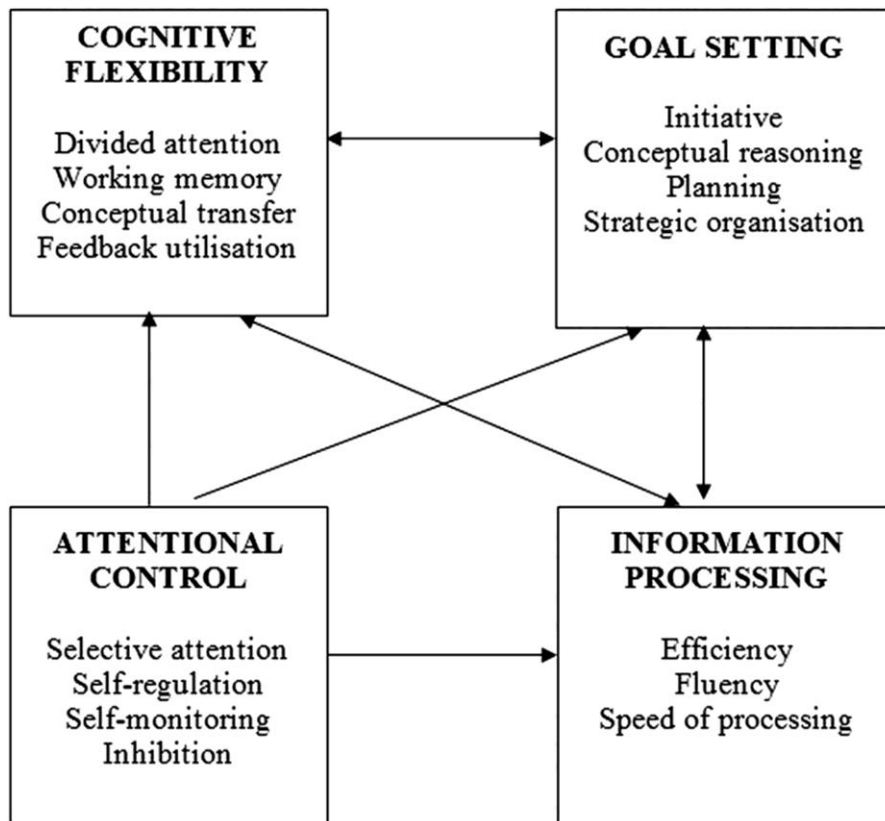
COGNITIVE FLEXIBILITY

Divided attention
Working memory
Conceptual transfer
Feedback utilisation

GOAL SETTING

Initiative
Conceptual reasoning
Planning
Strategic organisation

ATTENTIONAL CONTROL

Selective attention
Self-regulation
Self-monitoring
Inhibition

INFORMATION PROCESSING

Efficiency
Fluency
Speed of processing